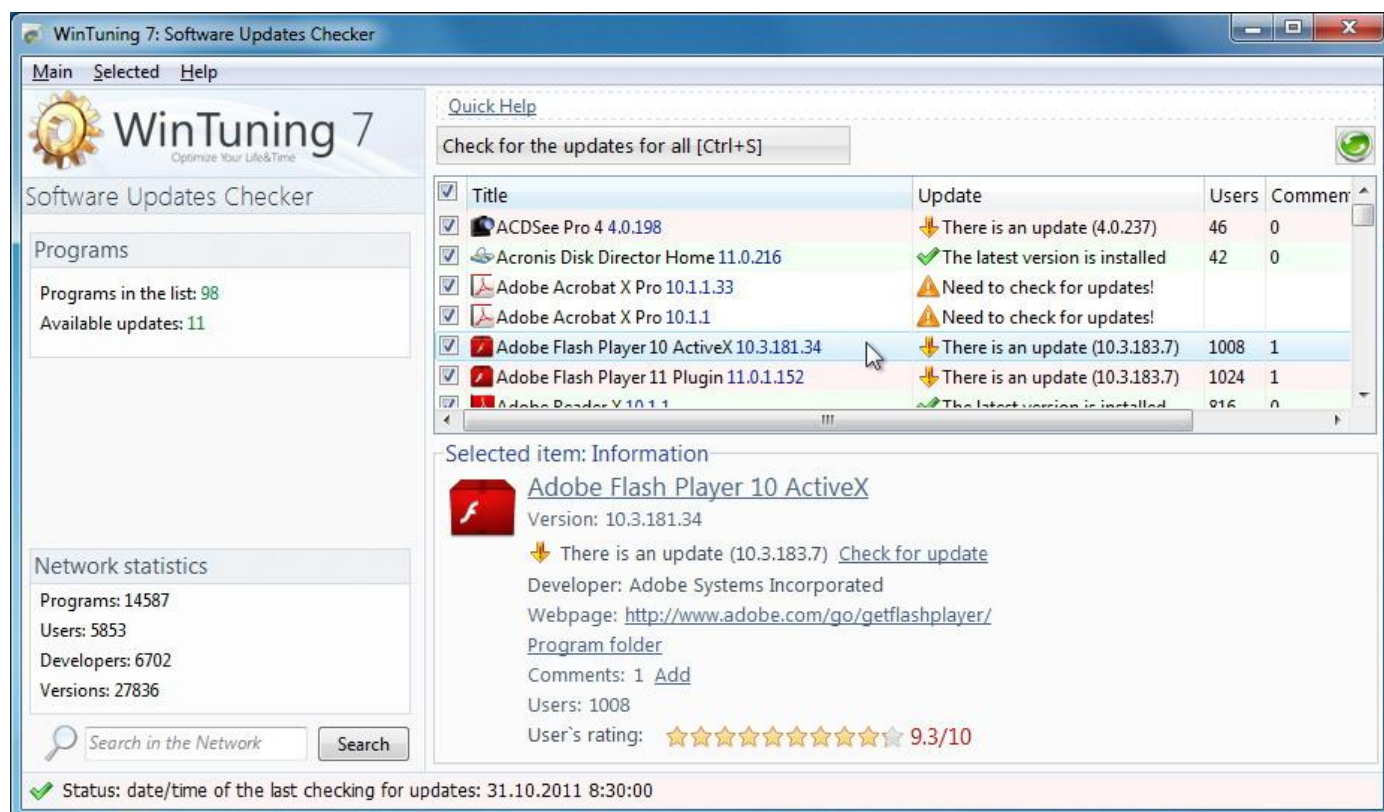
WinTuning 7: Software Updates Checker

Main Selected Help

WinTuning 7
Optimize Your Life&Time

Software Updates Checker

Programs

Programs in the list: 98
Available updates: 11

Network statistics

Programs: 14587
Users: 5853
Developers: 6702
Versions: 27836

Search in the Network
Search

Quick Help

Check for the updates for all [Ctrl+S]

| Title | Update | Users | Commen |
|---|---|---|---|
| ACDSee Pro 4 4.0.198 | There is an update (4.0.237) | 46 | 0 |
| Acronis Disk Director Home 11.0.216 | The latest version is installed | 42 | 0 |
| Adobe Acrobat X Pro 10.1.1.33 | Need to check for updates! | | |
| Adobe Acrobat X Pro 10.1.1 | Need to check for updates! | | |
| Adobe Flash Player 10 ActiveX 10.3.181.34 | There is an update (10.3.183.7) | 1008 | 1 |
| Adobe Flash Player 11 Plugin 11.0.1.152 | There is an update (10.3.183.7) | 1024 | 1 |
| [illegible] | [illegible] | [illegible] | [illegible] |

Selected item: Information

Adobe Flash Player 10 ActiveX
Version: 10.3.181.34
There is an update (10.3.183.7) Check for update
Developer: Adobe Systems Incorporated
Webpage: http://www.adobe.com/go/getflashplayer/
Program folder
Comments: 1 Add
Users: 1008
User`s rating: 9.3/10

Status: date/time of the last checking for updates: 31.10.2011 8:30:00